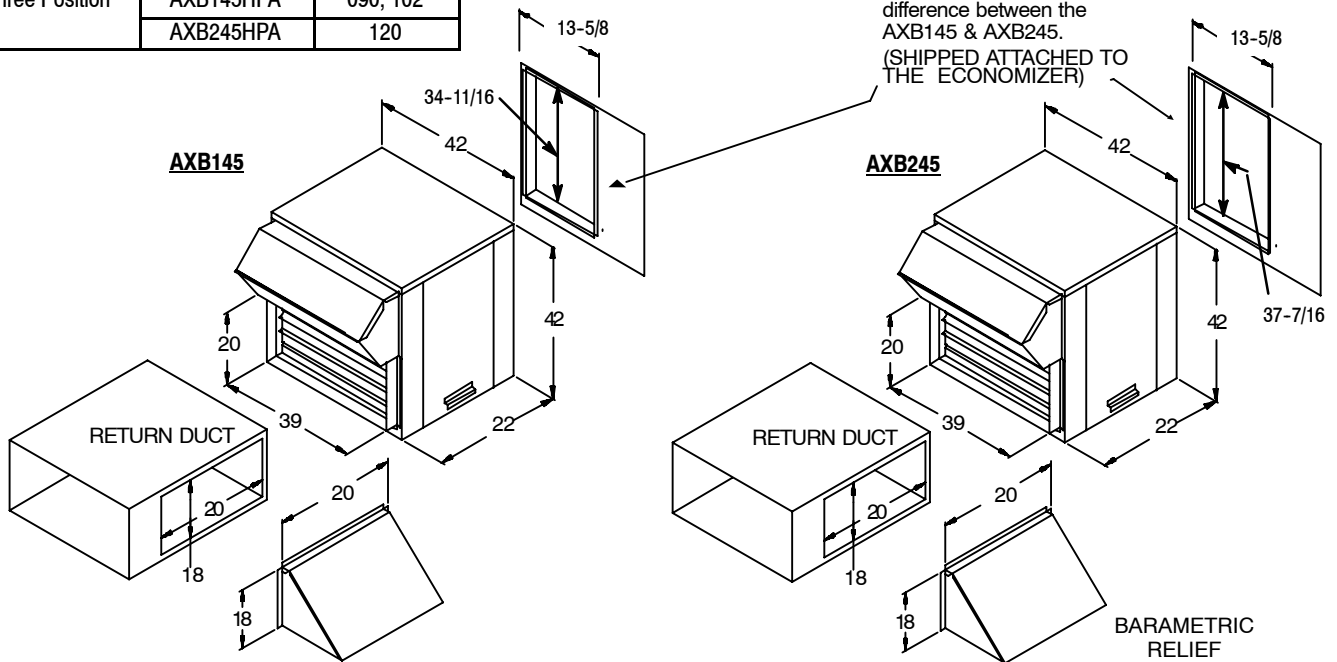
| ree Position | AXB145HPA | 090, 102 |
|---|---|---|
| | AXB245HPA | 120 |

difference between the AXB145 & AXB245. (SHIPPED ATTACHED TO THE ECONOMIZER)

13-5/8

34-11/16

42

AXB145

42

20

39

22

RETURN DUCT

20

18

20

18

13-5/8

42

AXB245

42

37-7/16

20

39

22

RETURN DUCT

20

18

20

18

BARAMETRIC RELIEF